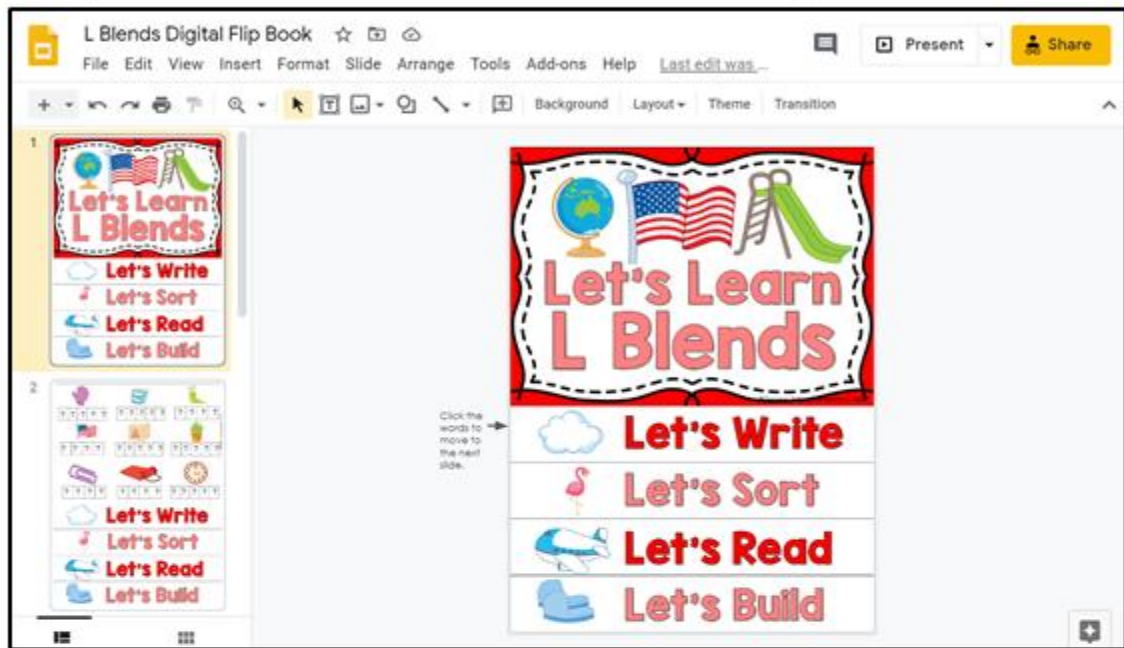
L Blends Digital Flip Book

File Edit View Insert Format Slide Arrange Tools Add-ons Help Last edit was...

Present

Share

Background Layout Theme Transition

1

Let's Learn L Blends

Let's Write

Let's Sort

Let's Read

Let's Build

2

Let's Write

Let's Sort

Let's Read

Let's Build

Let's Learn L Blends

Click the words to move to the next slide.

Let's Write

Let's Sort

Let's Read

Let's Build